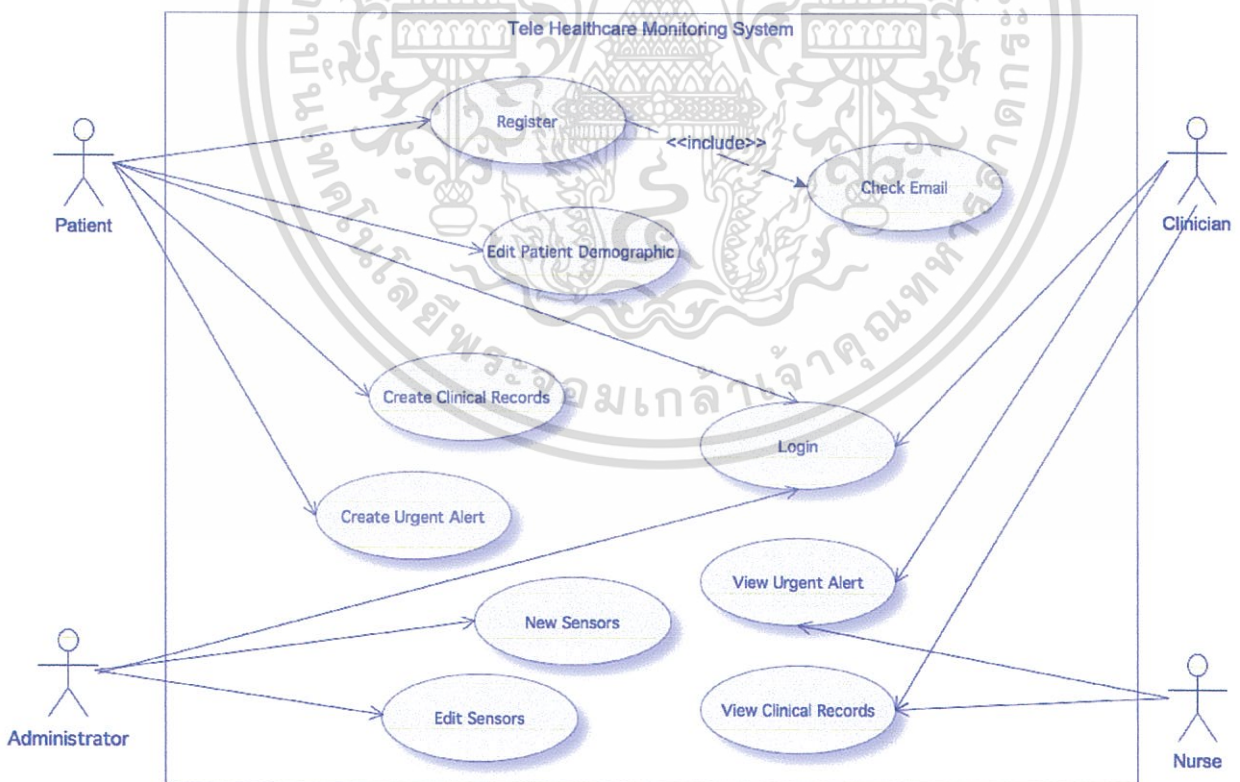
Tele Healthcare Monitoring System

Register

<<include>>

Check Email

Patient

Clinician

Edit Patient Demographic

Create Clinical Records

Login

Create Urgent Alert

View Urgent Alert

New Sensors

Administrator

Edit Sensors

View Clinical Records

Nurse